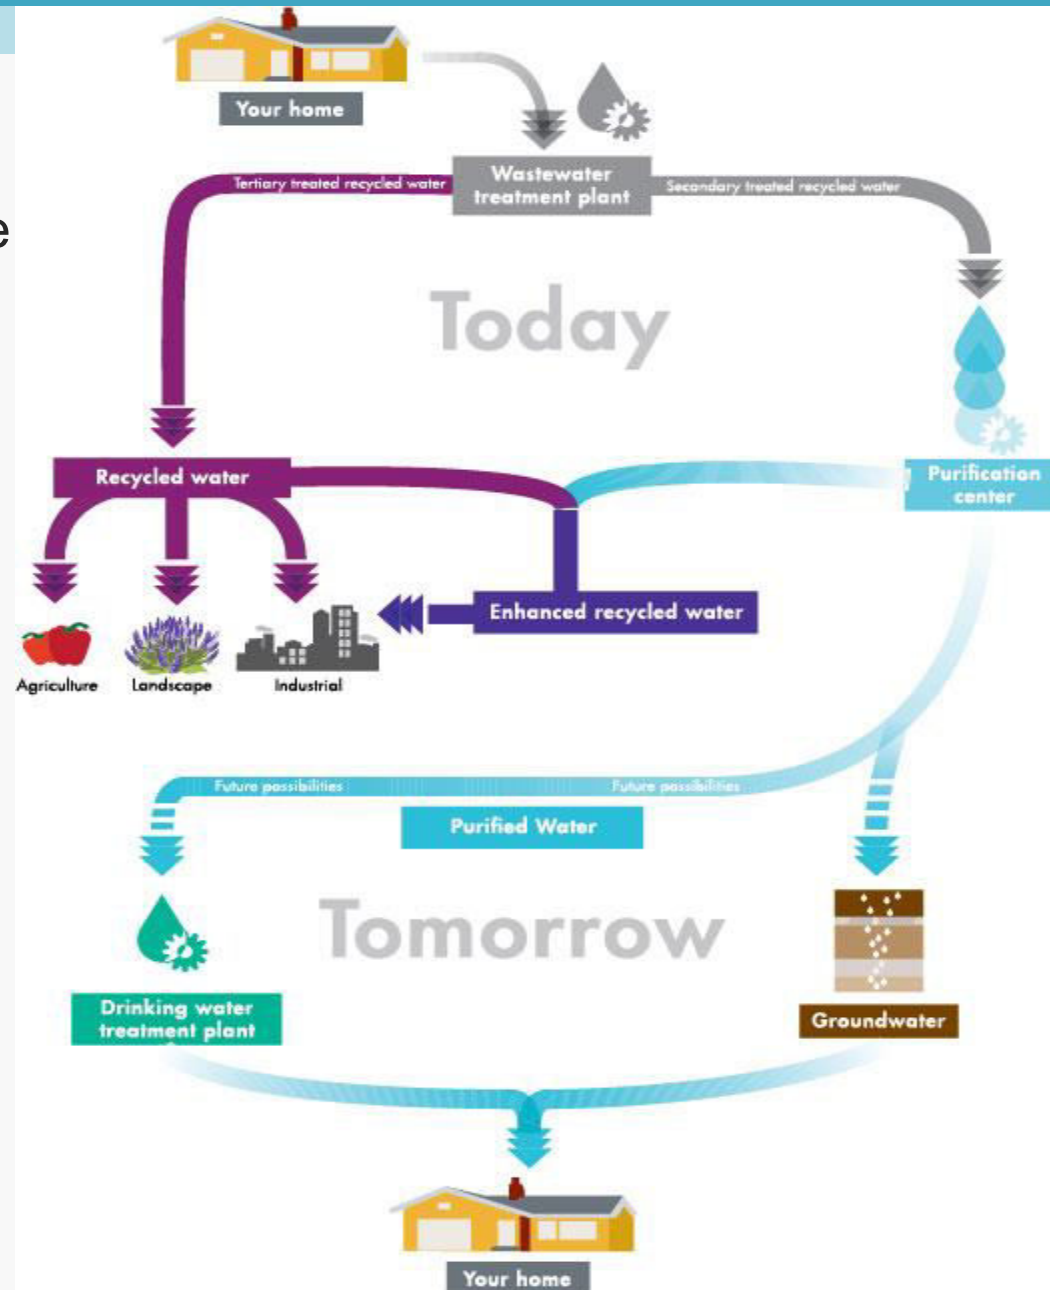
Your home

Wastewater treatment plant

Tertiary treated recycled water

Secondary treated recycled water

Today

Recycled water

Purification center

Enhanced recycled water

Agriculture

Landscape

Industrial

Future possibilities

Future possibilities

Purified Water

Tomorrow

Drinking water treatment plant

Groundwater

Your home